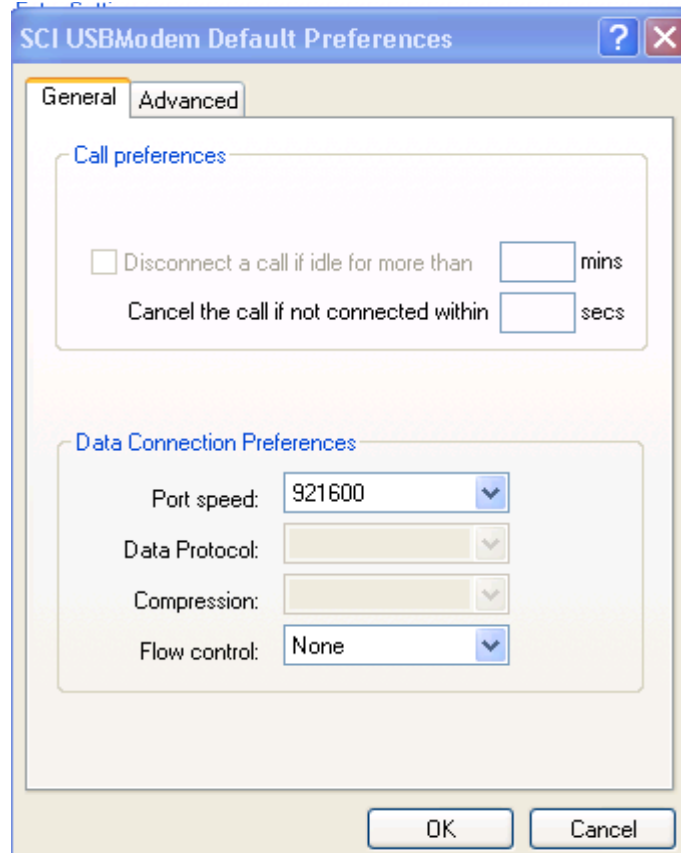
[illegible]

SCI USBModem Default Preferences

General
Advanced

Call preferences

Disconnect a call if idle for more than mins

Cancel the call if not connected within secs

Data Connection Preferences

Port speed: 921600

Data Protocol:

Compression:

Flow control: None

OK
Cancel